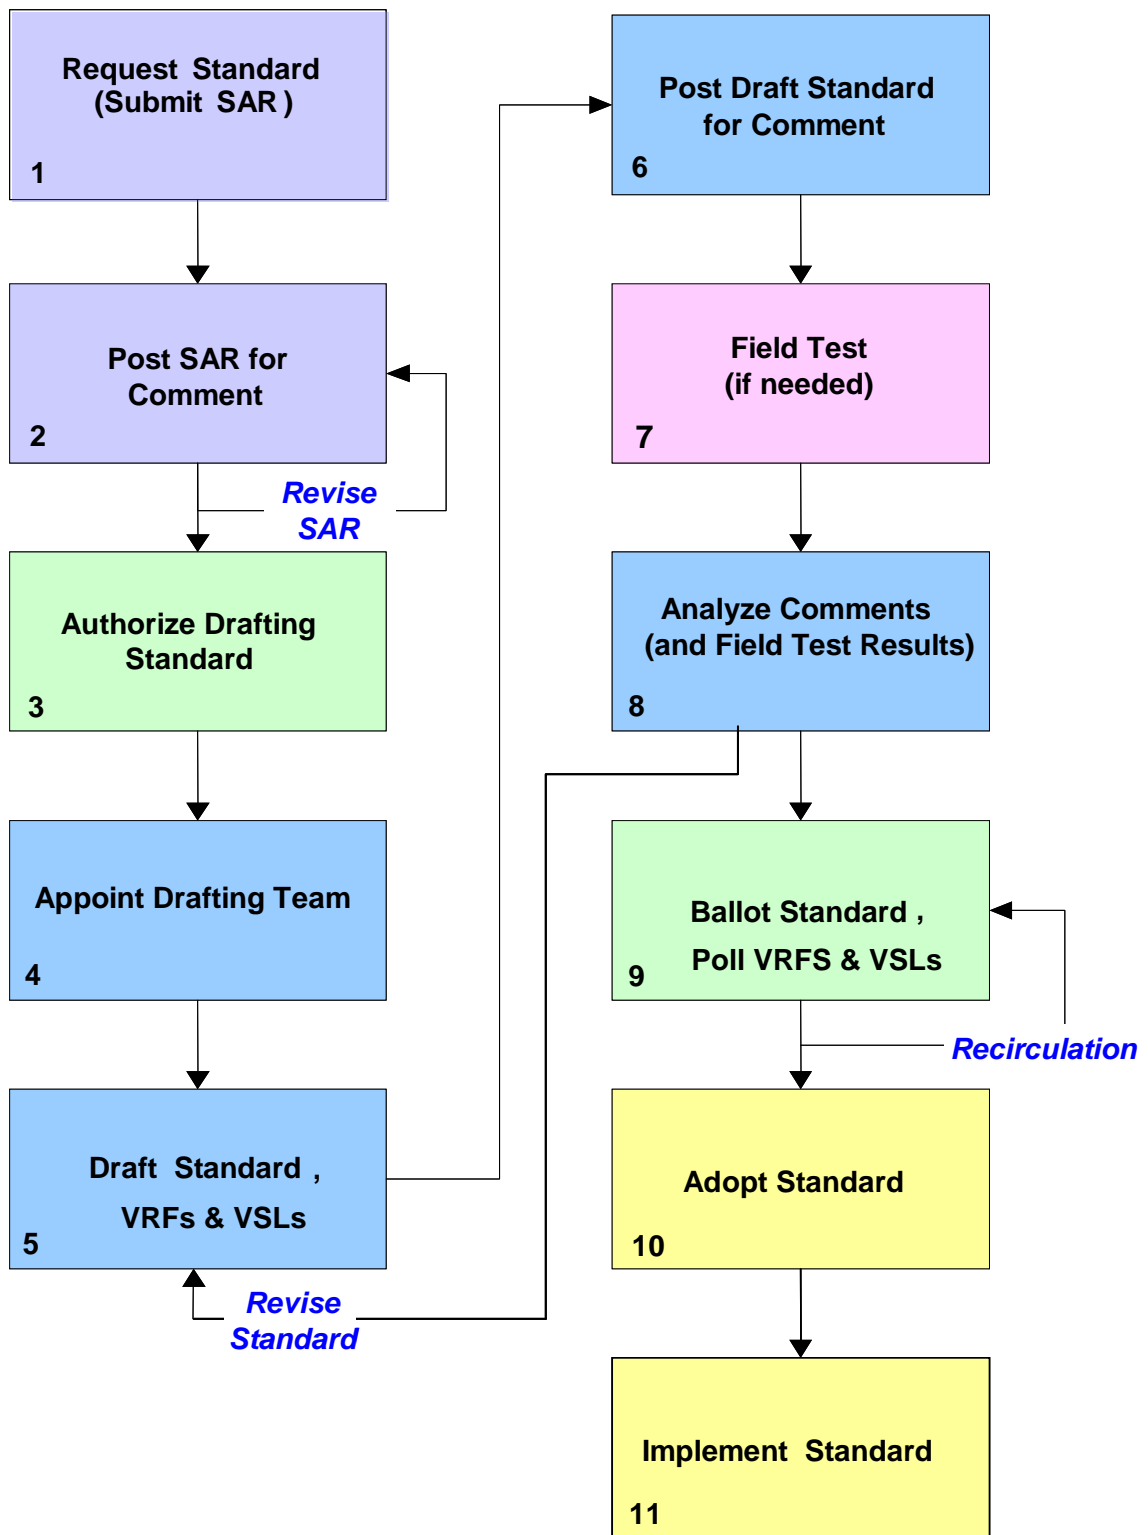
Request Standard
(Submit SAR )
1

Post SAR for
Comment
2

Revise
SAR

Authorize Drafting
Standard
3

Appoint Drafting Team
4

Draft Standard ,
VRFs & VSLs
5

Revise
Standard

Post Draft Standard
for Comment
6

Field Test
(if needed)
7

Analyze Comments
(and Field Test Results)
8

Ballot Standard ,
Poll VRFS & VSLs
9

Recirculation

Adopt Standard
10

Implement Standard
11